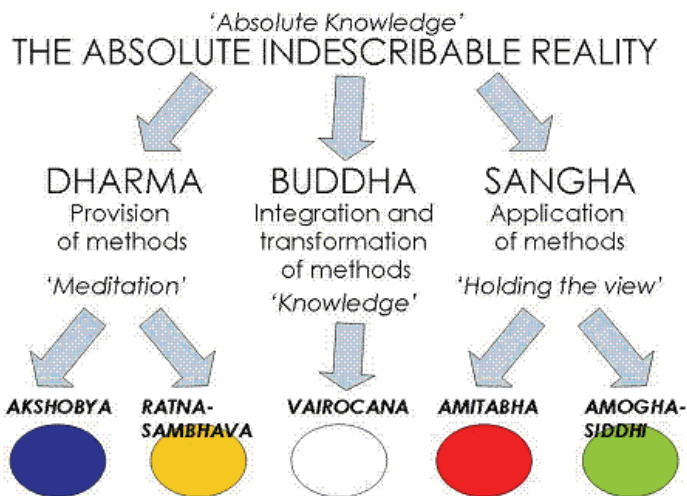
'Absolute Knowledge'
THE ABSOLUTE INDESCRIBABLE REALITY

DHARMA
Provision of methods
'Meditation'

BUDDHA
Integration and transformation of methods
'Knowledge'

SANGHA
Application of methods
'Holding the view'

AKSHOBYA

RATNA-SAMBHAVA

VAIROCANA

AMITABHA

AMOGHA-SIDDHI